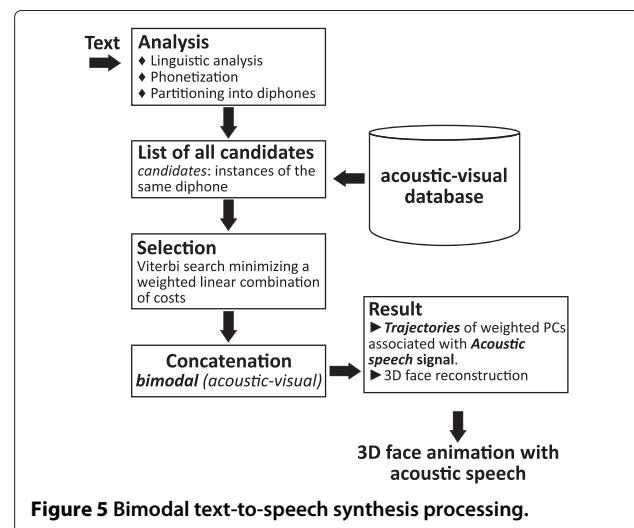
Text

Analysis
♦ Linguistic analysis
♦ Phonetization
♦ Partitioning into diphones

List of all candidates
*candidates*: instances of the same diphone

acoustic-visual database

Selection
Viterbi search minimizing a weighted linear combination of costs

Concatenation
*bimodal (acoustic-visual)*

Result
► ***Trajectories*** of weighted PCs associated with ***Acoustic speech*** **signal**.
► 3D face reconstruction

3D face animation with acoustic speech

**Figure 5** **Bimodal text-to-speech synthesis processing.**